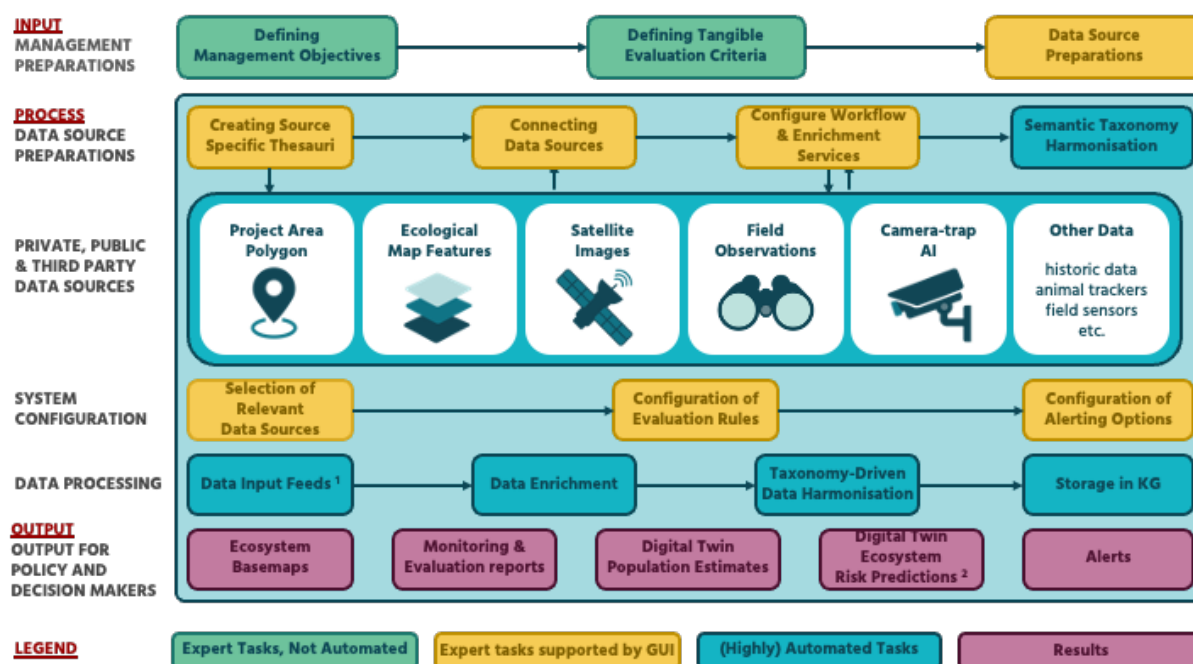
INPUT
MANAGEMENT PREPARATIONS

Defining Management Objectives

Defining Tangible Evaluation Criteria

Data Source Preparations

PROCESS
DATA SOURCE PREPARATIONS

Creating Source Specific Thesauri

Connecting Data Sources

Configure Workflow & Enrichment Services

Semantic Taxonomy Harmonisation

PRIVATE, PUBLIC & THIRD PARTY DATA SOURCES

Project Area Polygon

Ecological Map Features

Satellite Images

Field Observations

Camera-trap AI

Other Data
historic data
animal trackers
field sensors
etc.

SYSTEM CONFIGURATION

Selection of Relevant Data Sources

Configuration of Evaluation Rules

Configuration of Alerting Options

DATA PROCESSING

Data Input Feeds $^1$

Data Enrichment

Taxonomy-Driven Data Harmonisation

Storage in KG

OUTPUT
OUTPUT FOR POLICY AND DECISION MAKERS

Ecosystem Basemaps

Monitoring & Evaluation reports

Digital Twin Population Estimates

Digital Twin Ecosystem Risk Predictions $^2$

Alerts

LEGEND

Expert Tasks, Not Automated

Expert tasks supported by GUI

(Highly) Automated Tasks

Results